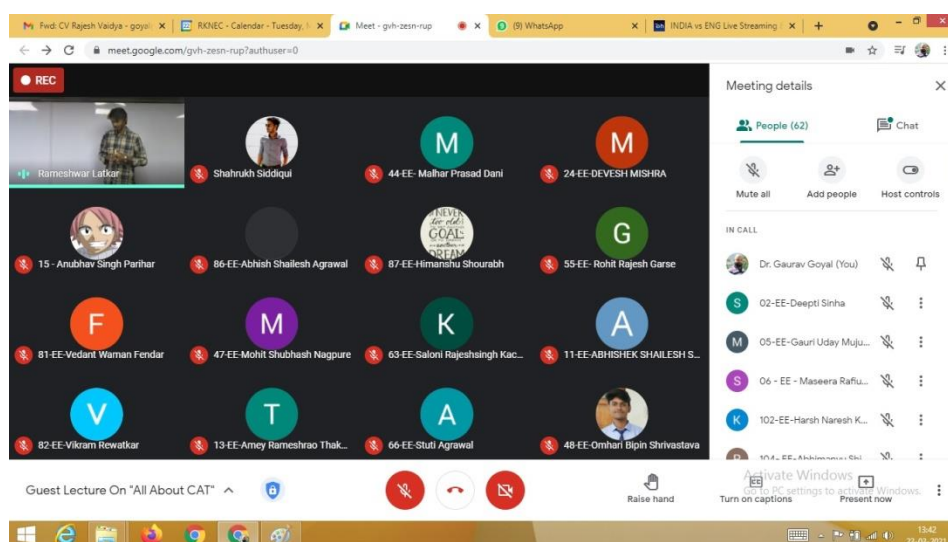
Fwd: CV Rajesh Vaidya - goyal
RKNEC - Calendar - Tuesday,
Meet - gvh-zesn-rup
(9) WhatsApp
INDIA vs ENG Live Streaming

meet.google.com/gvh-zesn-rup?authuser=0

REC

Rameshwar Latkar
Shahrukh Siddiqui
M
44-EE- Malhar Prasad Dani
M
24-EE-DEVESH MISHRA
15 - Anubhav Singh Parihar
86-EE-Abhish Shailesh Agrawal
NEVER GOALS
87-EE-Himanshu Shourabh
G
55-EE- Rohit Rajesh Garse
F
81-EE-Vedant Waman Fendar
M
47-EE-Mohit Shubhash Nagpure
K
63-EE-Saloni Rajeshsingh Kac...
A
11-EE-ABHISHEK SHAILESH S...
V
82-EE-Vikram Rewatkar
T
13-EE-Amey Rameshrao Thak...
A
66-EE-Stuti Agrawal
48-EE-Omhari Bipin Shrivastava

Meeting details
People (62)
Chat
Mute all
Add people
Host controls
IN CALL
Dr. Gaurav Goyal (You)
S
02-EE-Deepti Sinha
M
05-EE-Gauri Uday Muju...
S
06 - EE - Maseera Rafiu...
K
102-EE-Harsh Naresh K...
104- EE-Abhimanyu Shi...

Guest Lecture On "All About CAT"
Raise hand
Turn on captions
Present now
Activate Windows
Go to PC settings to activate Windows.

13:42
22-03-2021